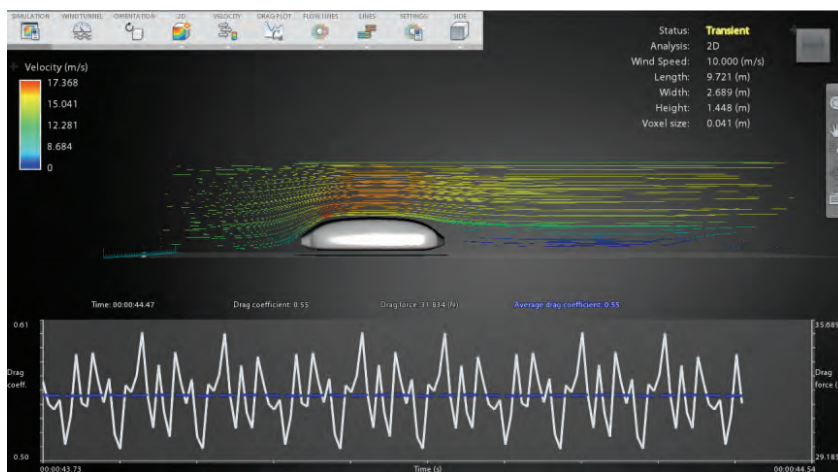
SIMULATION WIND TUNNEL ORIENTATION 2D VELOCITY DRAG PLOT FLOW LINES LINES SETTINGS SIDE

Velocity (m/s)
17.368
15.041
12.281
8.684
0

Status: Transient
Analysis: 2D
Wind Speed: 10.000 (m/s)
Length: 9.721 (m)
Width: 2.689 (m)
Height: 1.448 (m)
Voxel size: 0.041 (m)

Time: 00:00:44.47
Drag coefficient: 0.55
Drag force: 31.834 (N)
Average drag coefficient: 0.55

0.61
Drag coeff.
0.50
00:00:43.73
Time (s)
00:00:44.54
35.689
Drag force (
29.185